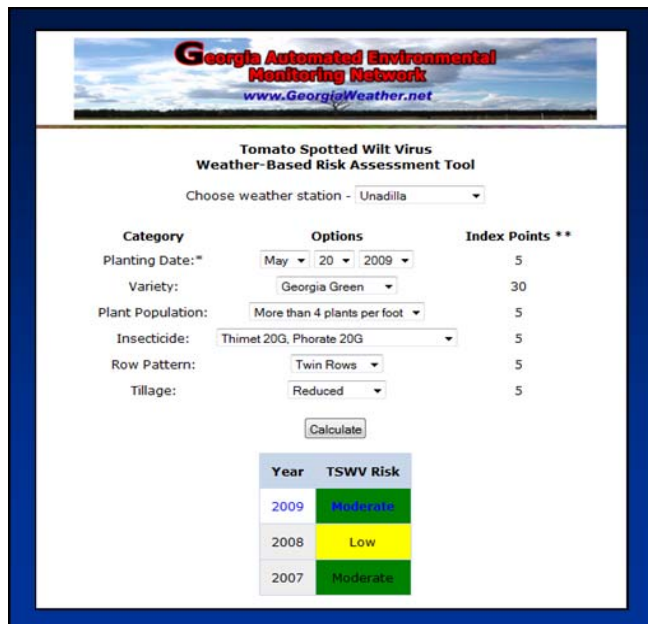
Georgia Automated Environmental Monitoring Network
www.GeorgiaWeather.net

Tomato Spotted Wilt Virus
Weather-Based Risk Assessment Tool

Choose weather station - Unadilla

| Category | Options | Index Points ** |
|---|---|---|
| Planting Date:* | May 20 2009 | 5 |
| Variety: | Georgia Green | 30 |
| Plant Population: | More than 4 plants per foot | 5 |
| Insecticide: | Thimet 20G, Phorate 20G | 5 |
| Row Pattern: | Twin Rows | 5 |
| Tillage: | Reduced | 5 |

Calculate

| Year | TSWV Risk |
|---|---|
| 2009 | Moderate |
| 2008 | Low |
| 2007 | Moderate |